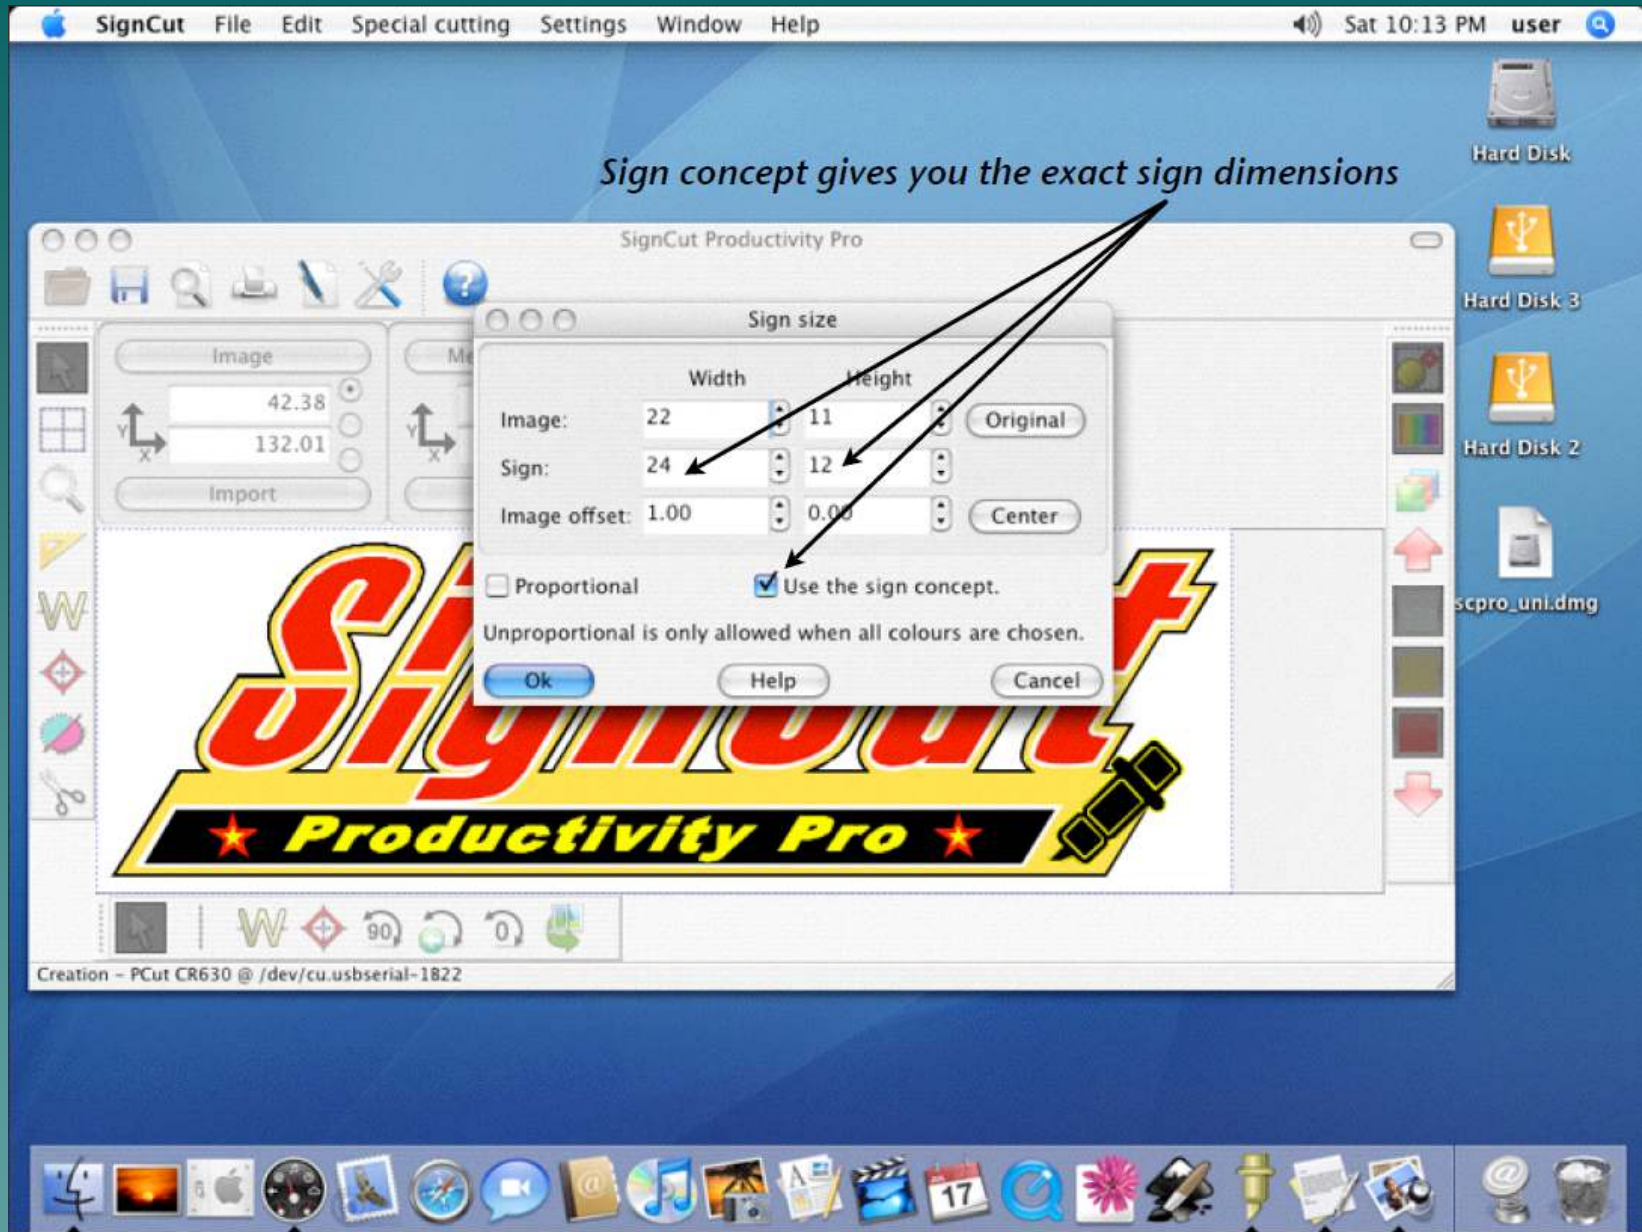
SignCut File Edit Special cutting Settings Window Help

Sat 10:13 PM user

Hard Disk

Hard Disk 3

Hard Disk 2

scpro_uni.dmg

Sign concept gives you the exact sign dimensions

SignCut Productivity Pro

Image

42.38

132.01

Import

Me

Sign size

| | Width | Height | |
|---|---|---|---|
| Image: | 22 | 11 | Original |
| Sign: | 24 | 12 | |
| Image offset: | 1.00 | 0.00 | Center |

Proportional

Use the sign concept.

Unproportional is only allowed when all colours are chosen.

Ok Help Cancel

SignCut

Productivity Pro

90

0

Creation - PCut CR630 @ /dev/cu.usbserial-1B22

17